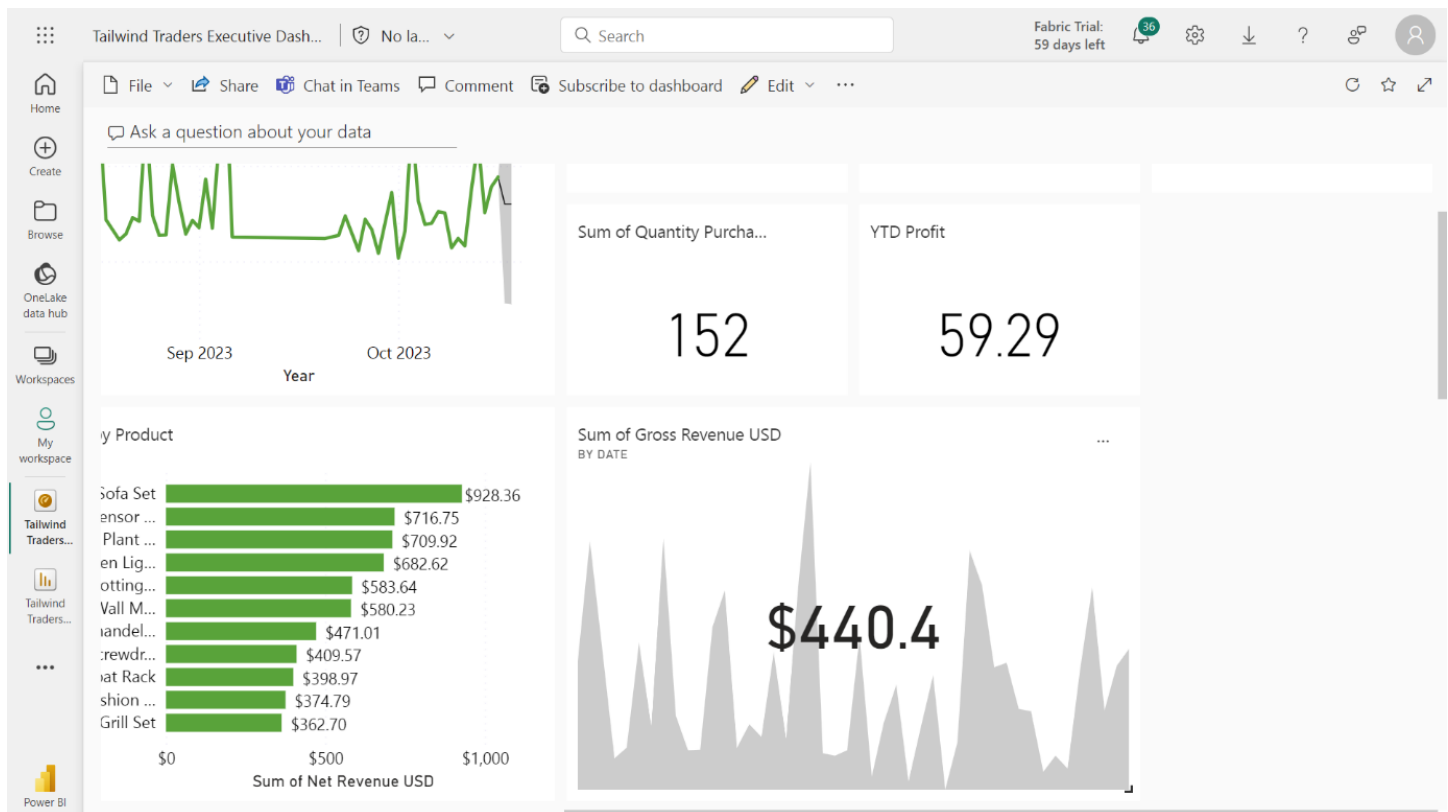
Tailwind Traders Executive Dash... | No la...

Search

Fabric Trial: 59 days left

36

Home

Create

Browse

OneLake data hub

Workspaces

My workspace

Tailwind Traders...

Tailwind Traders...

...

Power BI

File Share Chat in Teams Comment Subscribe to dashboard Edit ...

Ask a question about your data

Sep 2023 Oct 2023

Year

Sum of Quantity Purcha...

152

YTD Profit

59.29

y Product

| | |
|---|---|
| Sofa Set | $928.36 |
| ensor ... | $716.75 |
| Plant ... | $709.92 |
| en Lig... | $682.62 |
| otting... | $583.64 |
| Wall M... | $580.23 |
| handel... | $471.01 |
| rewdr... | $409.57 |
| at Rack | $398.97 |
| shion ... | $374.79 |
| Grill Set | $362.70 |

$0 $500 $1,000

Sum of Net Revenue USD

Sum of Gross Revenue USD

BY DATE

...

$440.4